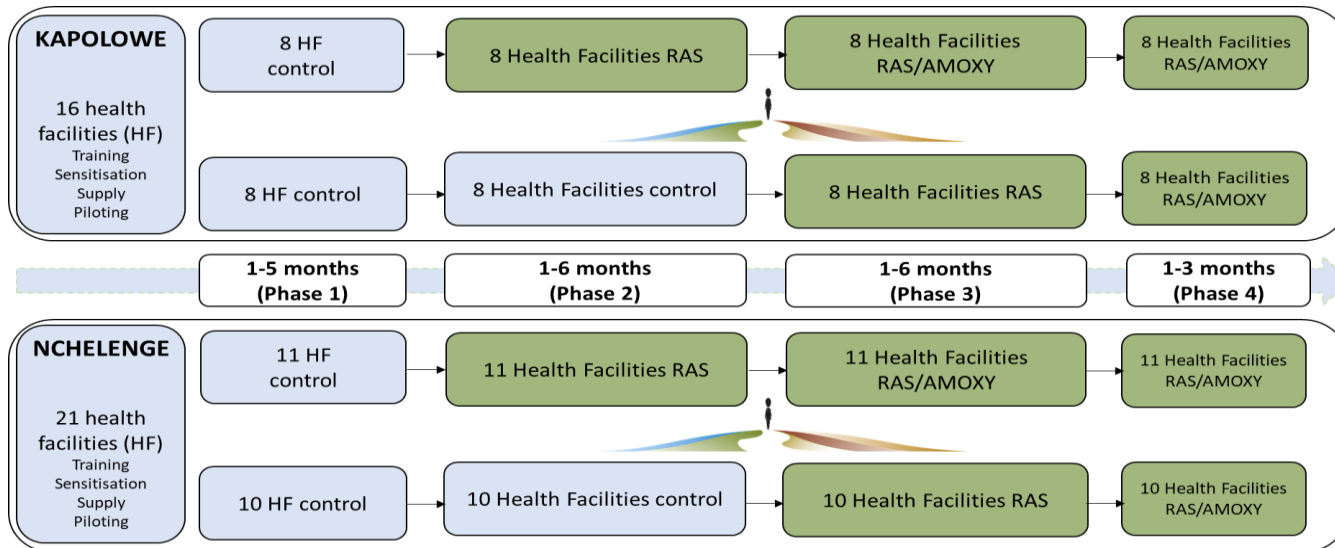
KAPOLOWE

16 health facilities (HF)
Training
Sensitisation
Supply
Piloting

8 HF control

8 Health Facilities RAS

8 Health Facilities RAS/AMOXY

8 Health Facilities RAS/AMOXY

8 HF control

8 Health Facilities control

8 Health Facilities RAS

8 Health Facilities RAS/AMOXY

1-5 months (Phase 1)

1-6 months (Phase 2)

1-6 months (Phase 3)

1-3 months (Phase 4)

NCHELENGE

21 health facilities (HF)
Training
Sensitisation
Supply
Piloting

11 HF control

11 Health Facilities RAS

11 Health Facilities RAS/AMOXY

11 Health Facilities RAS/AMOXY

10 HF control

10 Health Facilities control

10 Health Facilities RAS

10 Health Facilities RAS/AMOXY